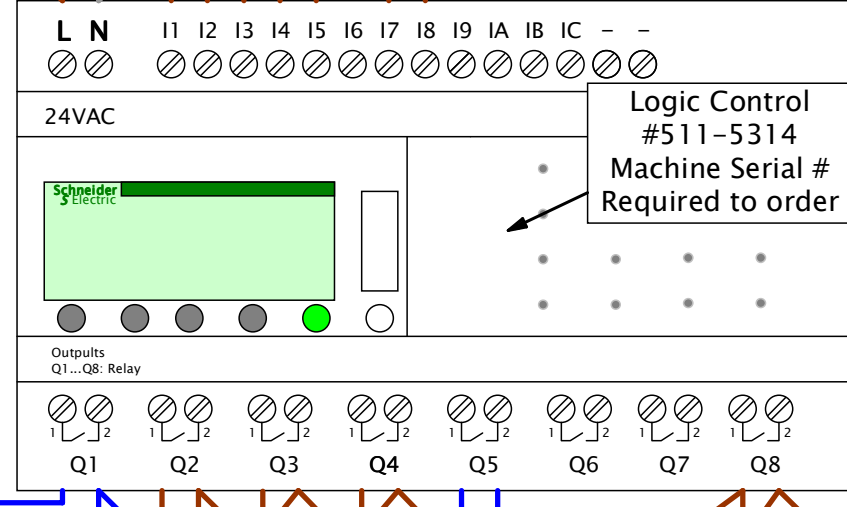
L N I1 I2 I3 I4 I5 I6 I7 I8 I9 IA IB IC – –

24VAC

Logic Control
#511-5314
Machine Serial #
Required to order

Schneider Electric

Outpults
Q1...Q8: Relay

1 2 1 2 1 2 1 2 1 2 1 2 1 2 1 2

Q1 Q2 Q3 Q4 Q5 Q6 Q7 Q8